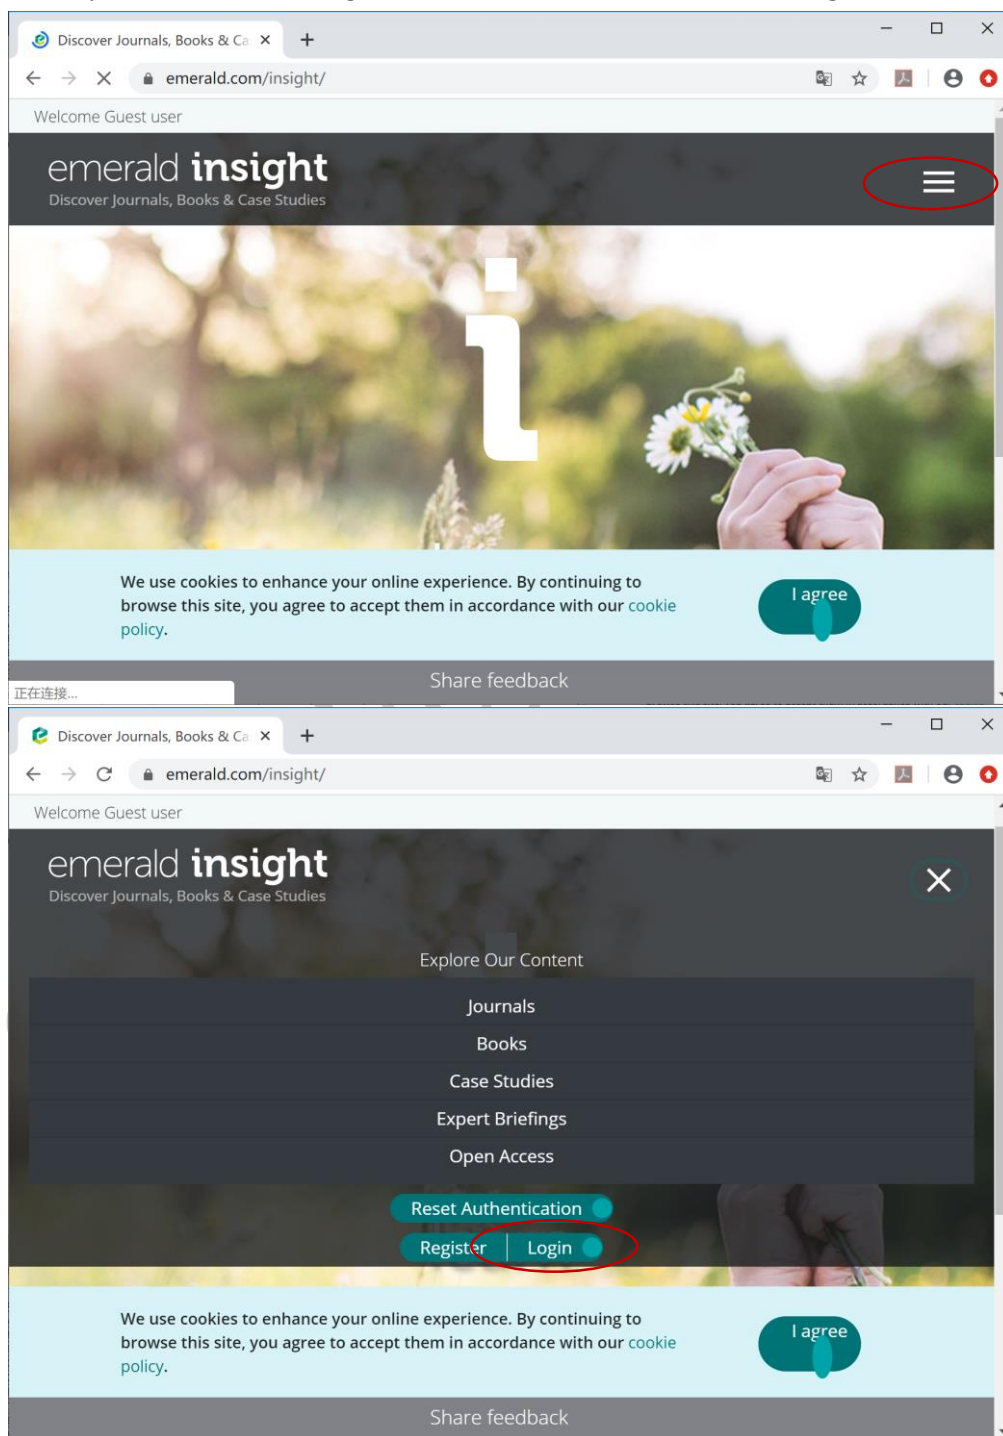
Discover Journals, Books & Ca ×
emerald.com/insight/
Welcome Guest user
emerald insight
Discover Journals, Books & Case Studies
i
We use cookies to enhance your online experience. By continuing to browse this site, you agree to accept them in accordance with our cookie policy.
I agree
Share feedback
正在连接...

Discover Journals, Books & Ca ×
emerald.com/insight/
Welcome Guest user
emerald insight
Discover Journals, Books & Case Studies
Explore Our Content
Journals
Books
Case Studies
Expert Briefings
Open Access
Reset Authentication
Register
Login
We use cookies to enhance your online experience. By continuing to browse this site, you agree to accept them in accordance with our cookie policy.
I agree
Share feedback